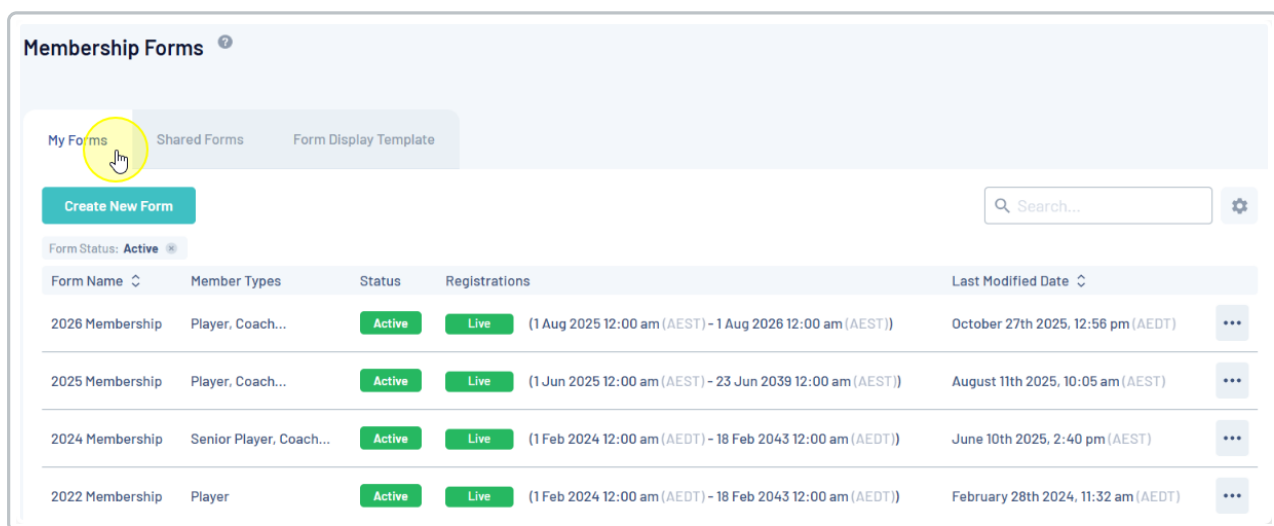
Membership Forms

My Forms | Shared Forms | Form Display Template

Create New Form

Search...

Form Status: Active

| Form Name | Member Types | Status | Registrations | | Last Modified Date | |
|---|---|---|---|---|---|---|
| 2026 Membership | Player, Coach... | Active | Live | (1 Aug 2025 12:00 am (AEST) - 1 Aug 2026 12:00 am (AEST)) | October 27th 2025, 12:56 pm (AEDT) | ••• |
| 2025 Membership | Player, Coach... | Active | Live | (1 Jun 2025 12:00 am (AEST) - 23 Jun 2039 12:00 am (AEST)) | August 11th 2025, 10:05 am (AEST) | ••• |
| 2024 Membership | Senior Player, Coach... | Active | Live | (1 Feb 2024 12:00 am (AEDT) - 18 Feb 2043 12:00 am (AEDT)) | June 10th 2025, 2:40 pm (AEST) | ••• |
| 2022 Membership | Player | Active | Live | (1 Feb 2024 12:00 am (AEDT) - 18 Feb 2043 12:00 am (AEDT)) | February 28th 2024, 11:32 am (AEDT) | ••• |